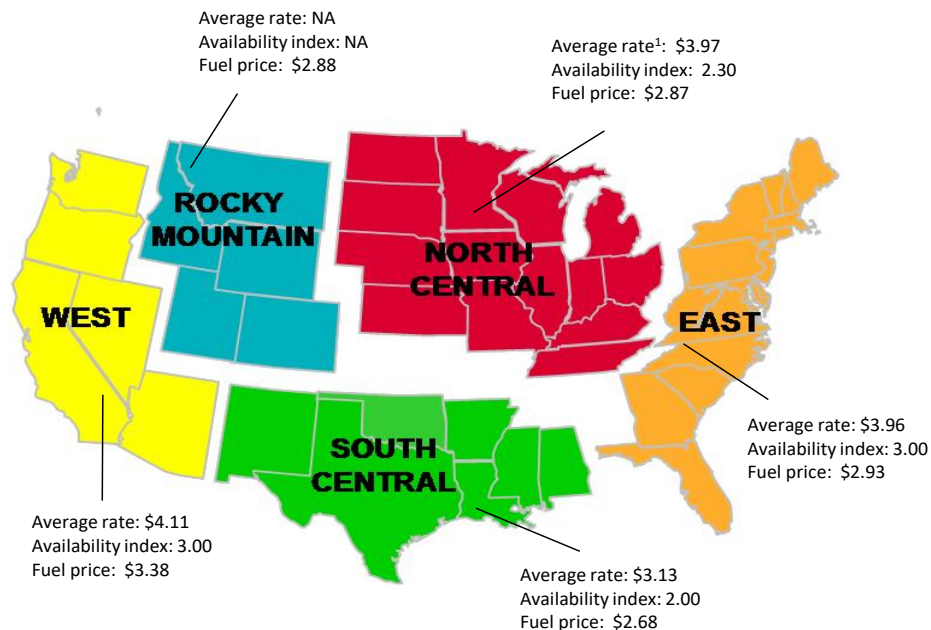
Average rate: NA
Availability index: NA
Fuel price: $2.88

Average rate$^1$: $3.97
Availability index: 2.30
Fuel price: $2.87

ROCKY MOUNTAIN

NORTH CENTRAL

WEST

EAST

SOUTH CENTRAL

Average rate: $3.96
Availability index: 3.00
Fuel price: $2.93

Average rate: $4.11
Availability index: 3.00
Fuel price: $3.38

Average rate: $3.13
Availability index: 2.00
Fuel price: $2.68